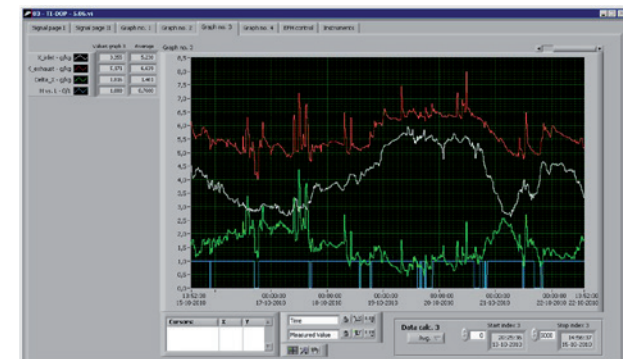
R3 - TI-DOP - 5.06.vi

Signal page I | Signal page II | Graph no. 1 | Graph no. 2 | Graph no. 3 | Graph no. 4 | RPM control | Instruments

Value graph 3 | Average

X_inlet - g/kg | 3,201 | 5,226
X_exhaust - g/kg | 5,071 | 4,639
Delta_X - g/kg | 1,816 | 1,461
M rs. 1 - 0/1 | 1,000 | 0,7000

Graph no. 3

8,5
8,0
7,5
7,0
6,5
6,0
5,5
5,0
4,5
4,0
3,5
3,0
2,5
2,0
1,5
1,0
0,5
0,0

13:52:20
15-10-2010
00:00:00
17-10-2010
00:00:00
19-10-2010
00:00:00
19-10-2010
00:00:00
20-10-2010
00:00:00
21-10-2010
00:00:00
22-10-2010
13:52:20
22-10-2010

Cursors: | X | Y

Time
Measured Value

Data calc. 3
Avg.
0
Start index 3
20:25:16
15-10-2010
1000
Stop index 3
14:56:37
20-10-2010